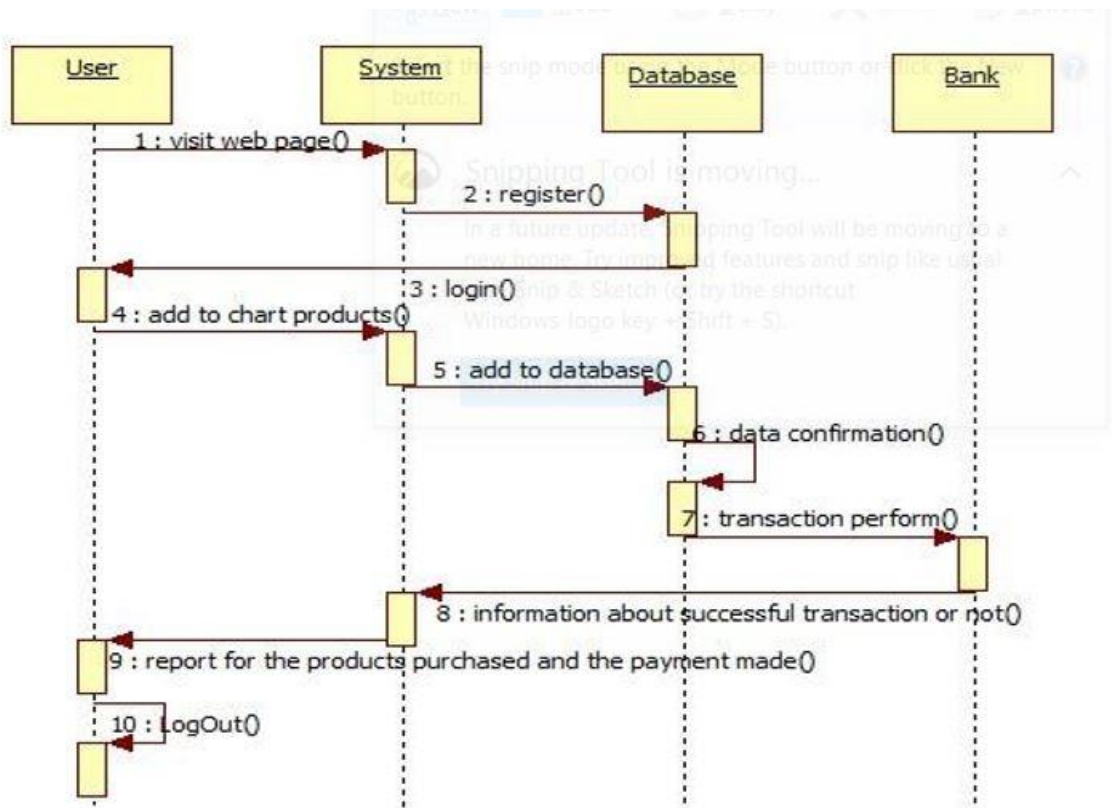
User

System

Database

Bank

1 : visit web page()

2 : register()

3 : login()

4 : add to chart products()

5 : add to database()

6 : data confirmation()

7 : transaction perform()

8 : information about successful transaction or not()

9 : report for the products purchased and the payment made()

10 : LogOut()

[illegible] the snip mode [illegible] Mode button or click the New button.

Snipping Tool is moving...

In a future update, Snipping Tool will be moving to a new home. Try improved features and snip like usual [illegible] Snip & Sketch (or try the shortcut Windows logo key + Shift + S).